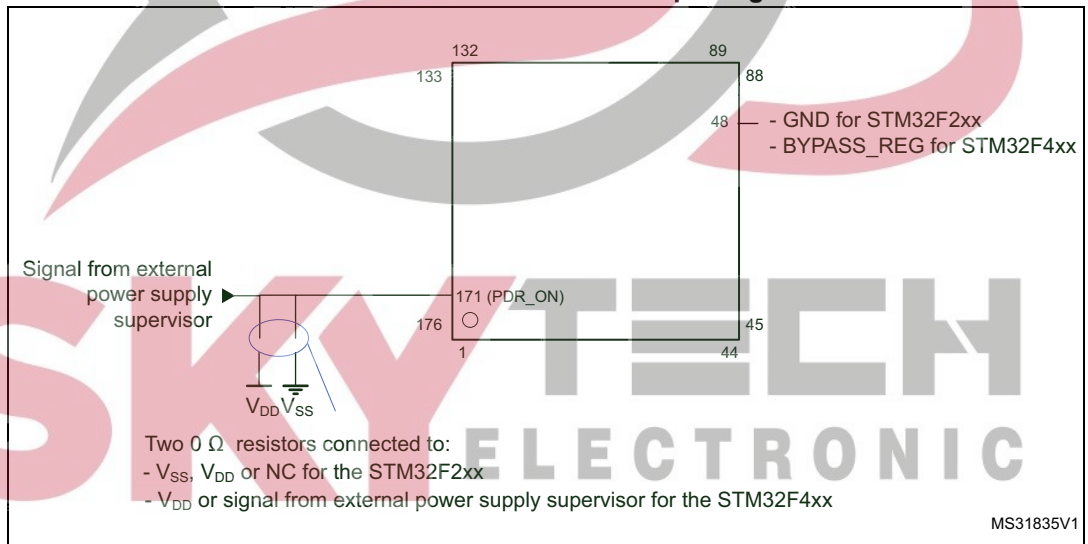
132

89

133

88

48

- GND for STM32F2xx
- BYPASS_REG for STM32F4xx

Signal from external power supply supervisor

171 (PDR_ON)

176

45

1

44

$V_{DD}$ $V_{SS}$

Two 0 Ω resistors connected to:
- $V_{SS}$, $V_{DD}$ or NC for the STM32F2xx
- $V_{DD}$ or signal from external power supply supervisor for the STM32F4xx

MS31835V1

SKY TECH ELECTRONIC